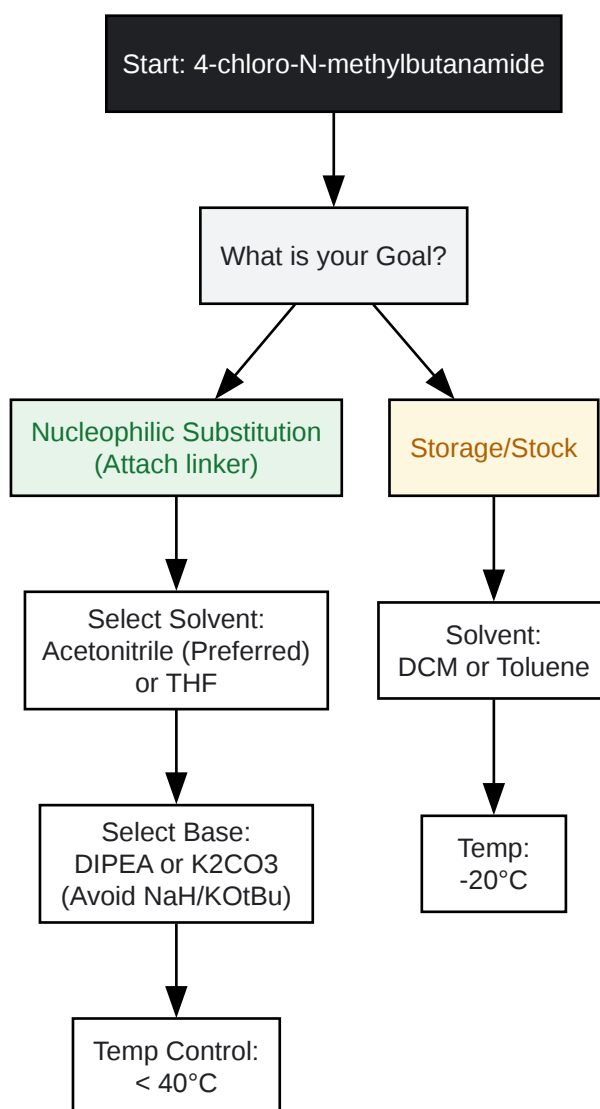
Start: 4-chloro-N-methylbutanamide

What is your Goal?

Nucleophilic Substitution (Attach linker)

Storage/Stock

Select Solvent: Acetonitrile (Preferred) or THF

Solvent: DCM or Toluene

Select Base: DIPEA or K2CO3 (Avoid NaH/KOtBu)

Temp: -20°C

Temp Control: < 40°C